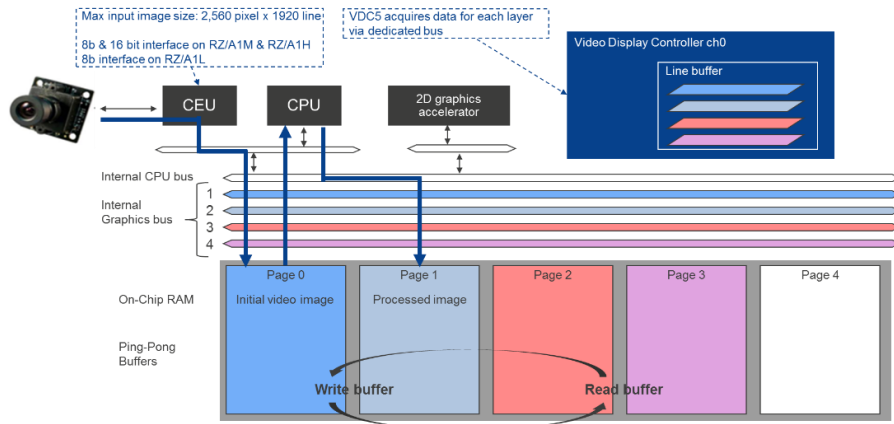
Max input image size: 2,560 pixel x 1920 line

8b & 16 bit interface on RZ/A1M & RZ/A1H
8b interface on RZ/A1L

VDC5 acquires data for each layer via dedicated bus

Video Display Controller ch0

Line buffer

CEU

CPU

2D graphics accelerator

Internal CPU bus

Internal Graphics bus

1

2

3

4

On-Chip RAM

Ping-Pong Buffers

Page 0

Initial video image

Page 1

Processed image

Page 2

Page 3

Page 4

Write buffer

Read buffer